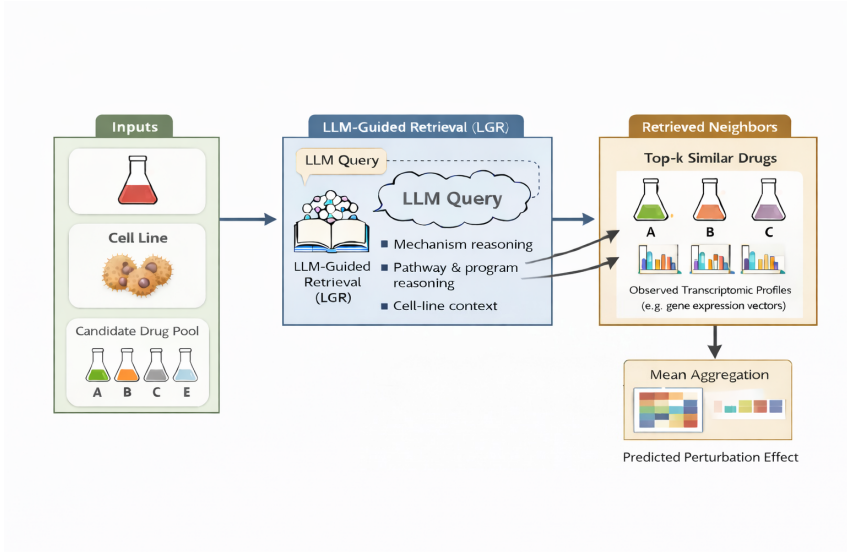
Inputs

Cell Line

Candidate Drug Pool

A B C E

LLM-Guided Retrieval (LGR)

LLM Query

LLM Query

LLM-Guided Retrieval (LGR)

Mechanism reasoning

Pathway & program reasoning

Cell-line context

Retrieved Neighbors

Top-k Similar Drugs

A B C

Observed Transcriptomic Profiles (e.g. gene expression vectors)

Mean Aggregation

Predicted Perturbation Effect